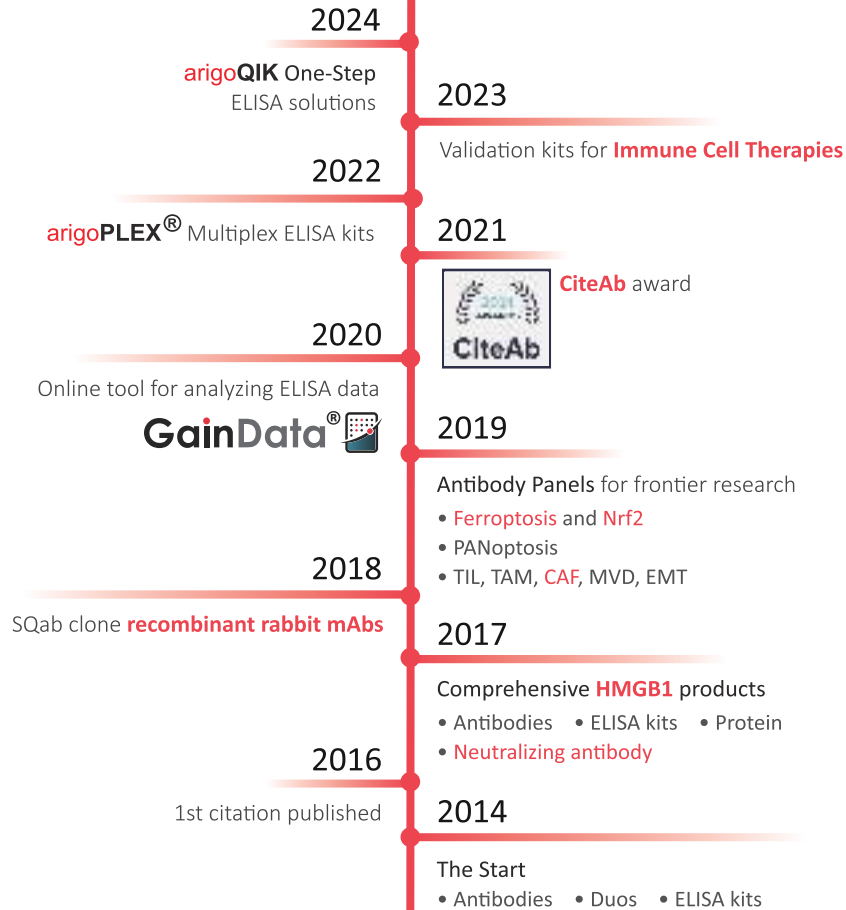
2024

arigoQIK One-Step ELISA solutions

2023

Validation kits for Immune Cell Therapies

2022

arigoPLEX® Multiplex ELISA kits

2021

2021 AWARD CiteAb

CiteAb award

2020

Online tool for analyzing ELISA data

GainData®

2019

Antibody Panels for frontier research

• Ferroptosis and Nrf2
• PANoptosis
• TIL, TAM, CAF, MVD, EMT

2018

SQab clone recombinant rabbit mAbs

2017

Comprehensive HMGB1 products

• Antibodies • ELISA kits • Protein
• Neutralizing antibody

2016

1st citation published

2014

The Start

• Antibodies • Duos • ELISA kits